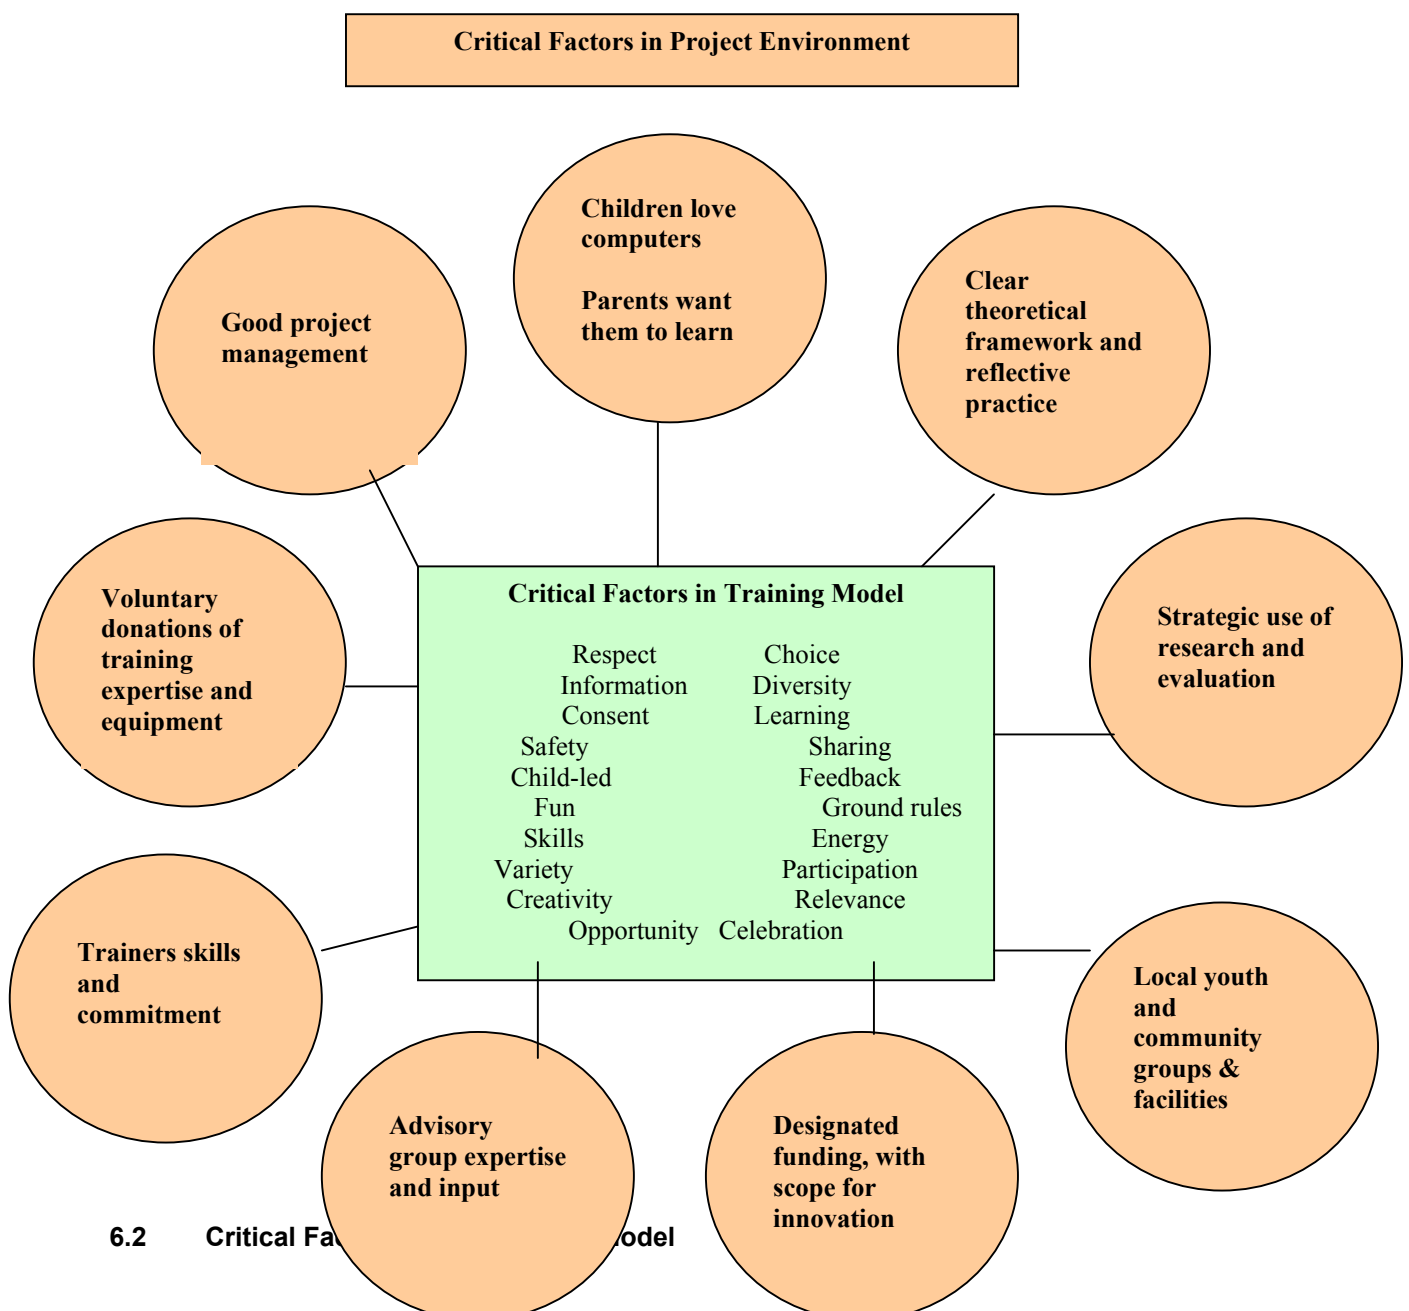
Critical Factors in Project Environment

Good project management

Children love computers

Parents want them to learn

Clear theoretical framework and reflective practice

Voluntary donations of training expertise and equipment

Critical Factors in Training Model

| | |
|---|---|
| Respect | Choice |
| Information | Diversity |
| Consent | Learning |
| Safety | Sharing |
| Child-led | Feedback |
| Fun | Ground rules |
| Skills | Energy |
| Variety | Participation |
| Creativity | Relevance |
| Opportunity | Celebration |

Strategic use of research and evaluation

Trainers skills and commitment

Local youth and community groups & facilities

Advisory group expertise and input

Designated funding, with scope for innovation

6.2 Critical Fa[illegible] odel